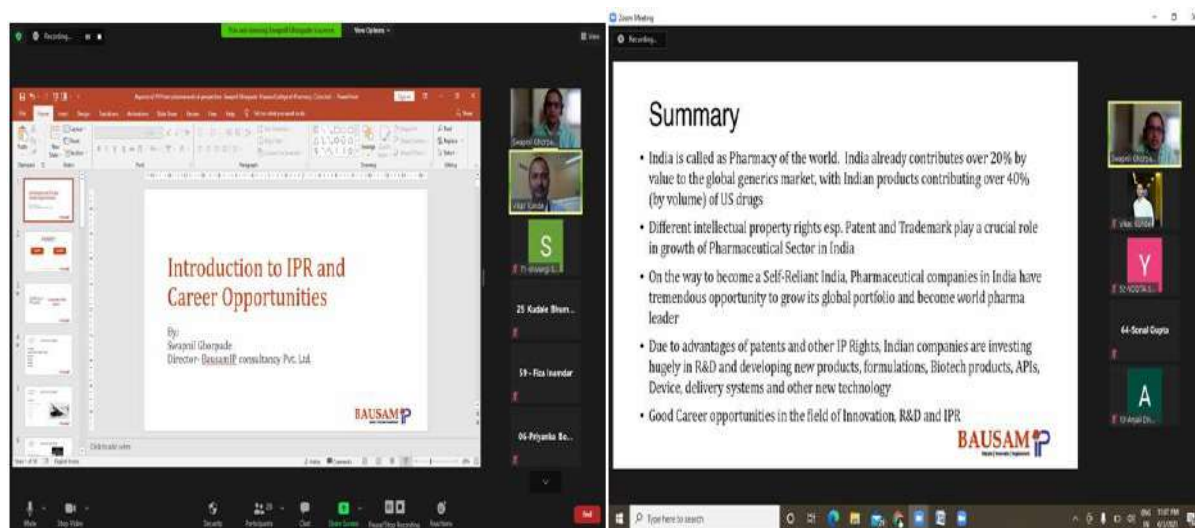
Recording...

You are viewing Swapnil Ghorpade's screen

View Options

Introduction to IPR and Career Opportunities

By:
Swapnil Ghorpade
Director- BausamIP consultancy Pvt. Ltd.

BAUSAM IP

Click to add notes

Swapnil Ghorpa...

Vijay Sonde

S

25 Kudale Bhum...

59 - Fiza Inamdar

06-Priyanka Bo...

Mute

Stop Video

Security

Participants

Chat

Share Screen

Pause/Stop Recording

Reactions

End

Zoom Meeting

Recording...

Summary

• India is called as Pharmacy of the world. India already contributes over 20% by value to the global generics market, with Indian products contributing over 40% (by volume) of US drugs

• Different intellectual property rights esp. Patent and Trademark play a crucial role in growth of Pharmaceutical Sector in India

• On the way to become a Self-Reliant India, Pharmaceutical companies in India have tremendous opportunity to grow its global portfolio and become world pharma leader

• Due to advantages of patents and other IP Rights, Indian companies are investing hugely in R&D and developing new products, formulations, Biotech products, APIs, Device, delivery systems and other new technology

• Good Career opportunities in the field of Innovation, R&D and IPR

BAUSAM IP

Swapnil Ghorpa...

Vikas Gundal

Y

64-Sonal Gupta

A

Type here to search